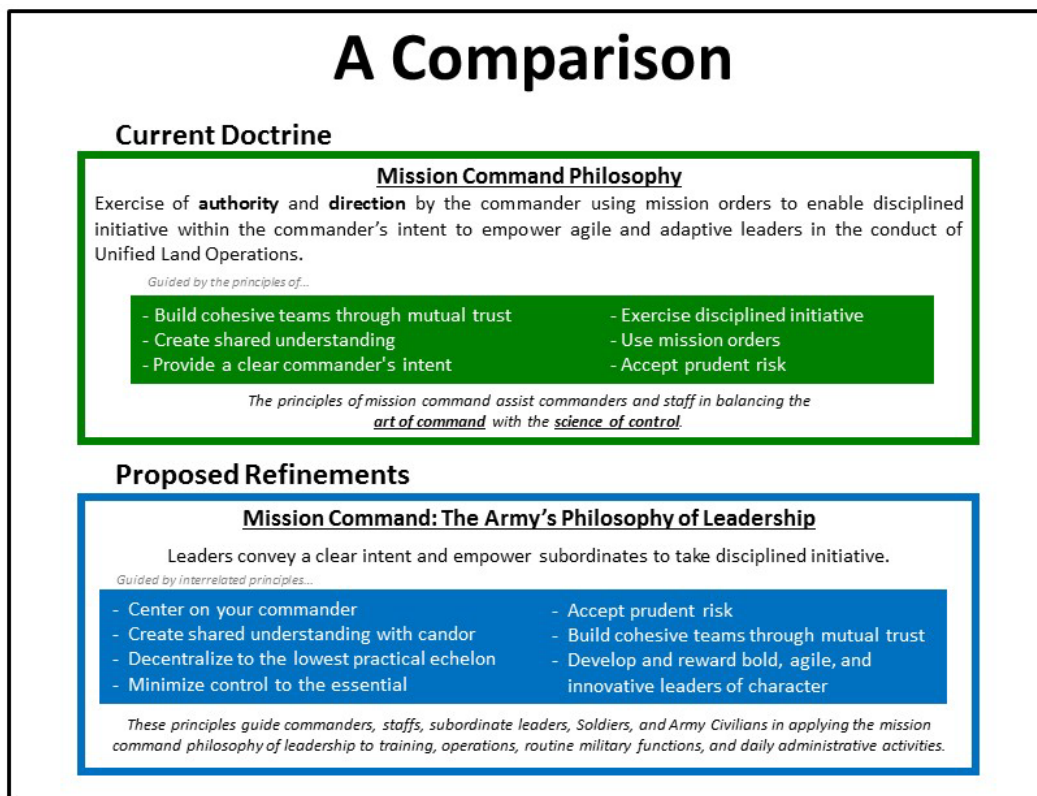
A Comparison

Current Doctrine

Mission Command Philosophy

Exercise of **authority** and **direction** by the commander using mission orders to enable disciplined initiative within the commander's intent to empower agile and adaptive leaders in the conduct of Unified Land Operations.

Guided by the principles of...

- Build cohesive teams through mutual trust
- Create shared understanding
- Provide a clear commander's intent

- Exercise disciplined initiative
- Use mission orders
- Accept prudent risk

The principles of mission command assist commanders and staff in balancing the art of command with the science of control.

Proposed Refinements

Mission Command: The Army's Philosophy of Leadership

Leaders convey a clear intent and empower subordinates to take disciplined initiative.

Guided by interrelated principles...

- Center on your commander
- Create shared understanding with candor
- Decentralize to the lowest practical echelon
- Minimize control to the essential

- Accept prudent risk
- Build cohesive teams through mutual trust
- Develop and reward bold, agile, and innovative leaders of character

These principles guide commanders, staffs, subordinate leaders, Soldiers, and Army Civilians in applying the mission command philosophy of leadership to training, operations, routine military functions, and daily administrative activities.